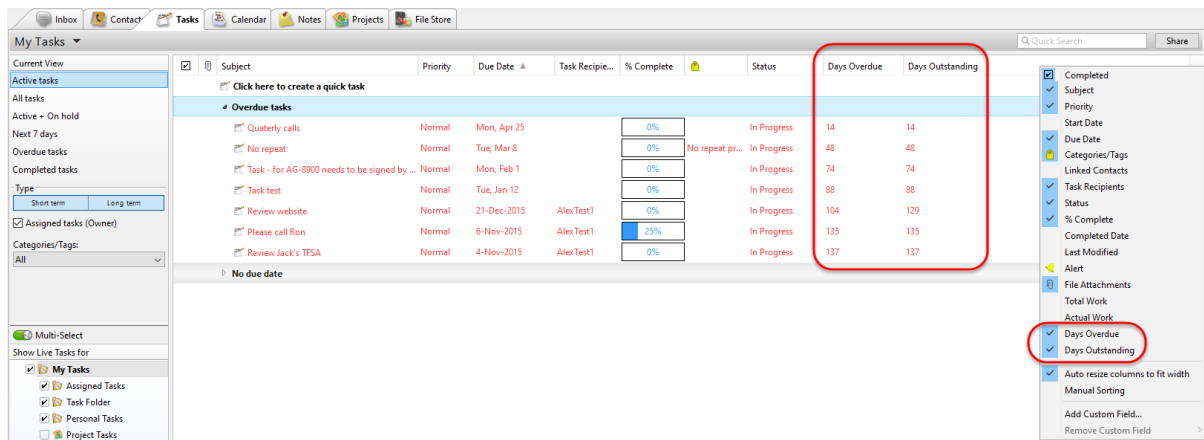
Inbox | Contacts | Tasks | Calendar | Notes | Projects | File Store

My Tasks

Quick Search

Share

Current View
Active tasks
All tasks
Active + On hold
Next 7 days
Overdue tasks
Completed tasks

Type
Short term
Long term

Assigned tasks (Owner)

Categories/Tags:
All

Multi-Select
Show Live Tasks for
My Tasks
Assigned Tasks
Task Folder
Personal Tasks
Project Tasks

| | | Subject | Priority | Due Date | Task Recipie... | % Complete | | Status | Days Overdue | Days Outstanding |
|---|---|---|---|---|---|---|---|---|---|---|
| | | Click here to create a quick task | | | | | | | | |
| | | Overdue tasks | | | | | | | | |
| | | Quaterly calls | Normal | Mon, Apr 25 | | 0% | | In Progress | 14 | 14 |
| | | No repeat | Normal | Tue, Mar 8 | | 0% | No repeat pr... | In Progress | 48 | 48 |
| | | Task - for AG-8900 needs to be signed by ... | Normal | Mon, Feb 1 | | 0% | | In Progress | 74 | 74 |
| | | Task test | Normal | Tue, Jan 12 | | 0% | | In Progress | 88 | 88 |
| | | Review website | Normal | 21-Dec-2015 | AlexTest1 | 0% | | In Progress | 104 | 129 |
| | | Please call Ron | Normal | 6-Nov-2015 | AlexTest1 | 25% | | In Progress | 135 | 135 |
| | | Review Jack's TFSA | Normal | 4-Nov-2015 | AlexTest1 | 0% | | In Progress | 137 | 137 |
| | | No due date | | | | | | | | |

Completed
Subject
Priority
Start Date
Due Date
Categories/Tags
Linked Contacts
Task Recipients
Status
% Complete
Completed Date
Last Modified
Alert
File Attachments
Total Work
Actual Work
Days Overdue
Days Outstanding
Auto resize columns to fit width
Manual Sorting
Add Custom Field...
Remove Custom Field